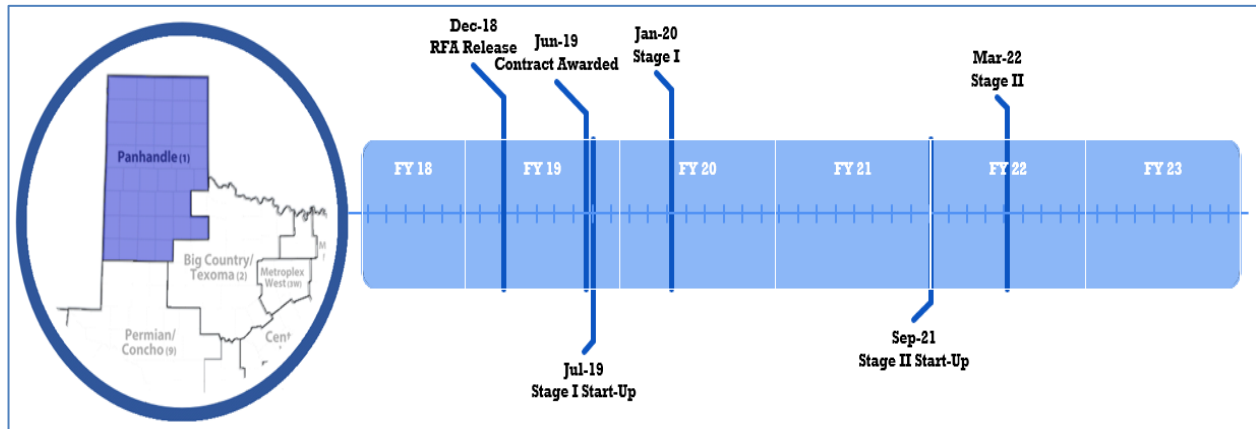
Panhandle (1)

Big Country/ Texoma (2)

Metroplex West (3W)

M

Permian/ Concho (9)

Cent

Dec-18
RFA Release

Jun-19
Contract Awarded

Jan-20
Stage I

Mar-22
Stage II

FY 18

FY 19

FY 20

FY 21

FY 22

FY 23

Jul-19
Stage I Start-Up

Sep-21
Stage II Start-Up